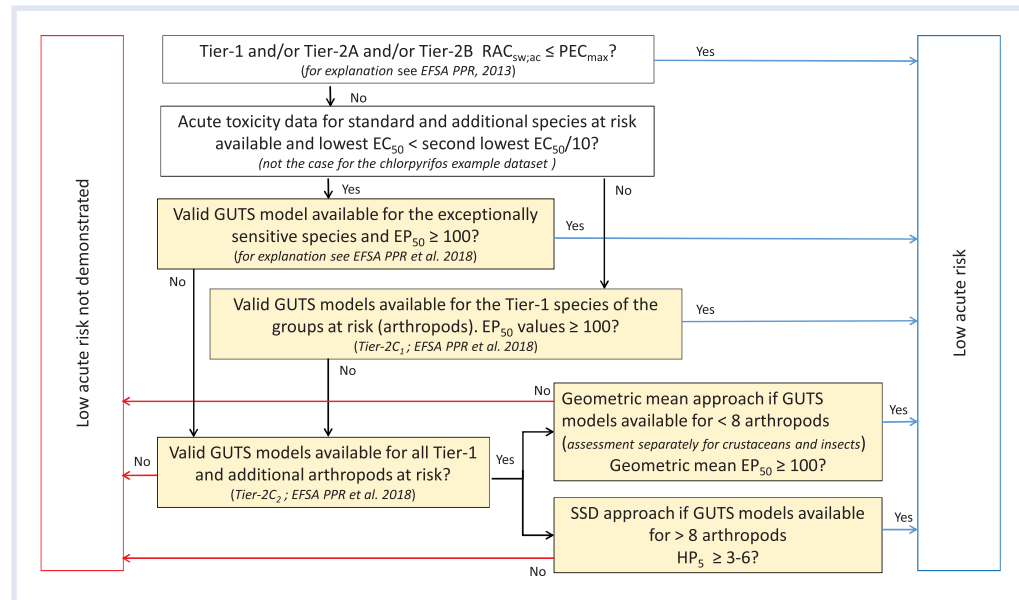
Low acute risk not demonstrated

Tier-1 and/or Tier-2A and/or Tier-2B $RAC_{sw;ac} \leq PEC_{max}$?
(for explanation see EFSA PPR, 2013)

Yes

No

Acute toxicity data for standard and additional species at risk available and lowest $EC_{50}$ < second lowest $EC_{50}/10$?
(not the case for the chlorpyrifos example dataset )

Yes

No

Valid GUTS model available for the exceptionally sensitive species and $EP_{50} \geq 100$?
(for explanation see EFSA PPR et al. 2018)

Yes

No

Valid GUTS models available for the Tier-1 species of the groups at risk (arthropods). $EP_{50}$ values ≥ 100?
(Tier-$2C_1$ ; EFSA PPR et al. 2018)

Yes

No

No

Geometric mean approach if GUTS models available for < 8 arthropods
(assessment separately for crustaceans and insects)
Geometric mean $EP_{50} \geq 100$?

Yes

No

Valid GUTS models available for all Tier-1 and additional arthropods at risk?
(Tier-$2C_2$ ; EFSA PPR et al. 2018)

Yes

SSD approach if GUTS models available for > 8 arthropods
$HP_5 \geq 3$-6?

Yes

No

Low acute risk